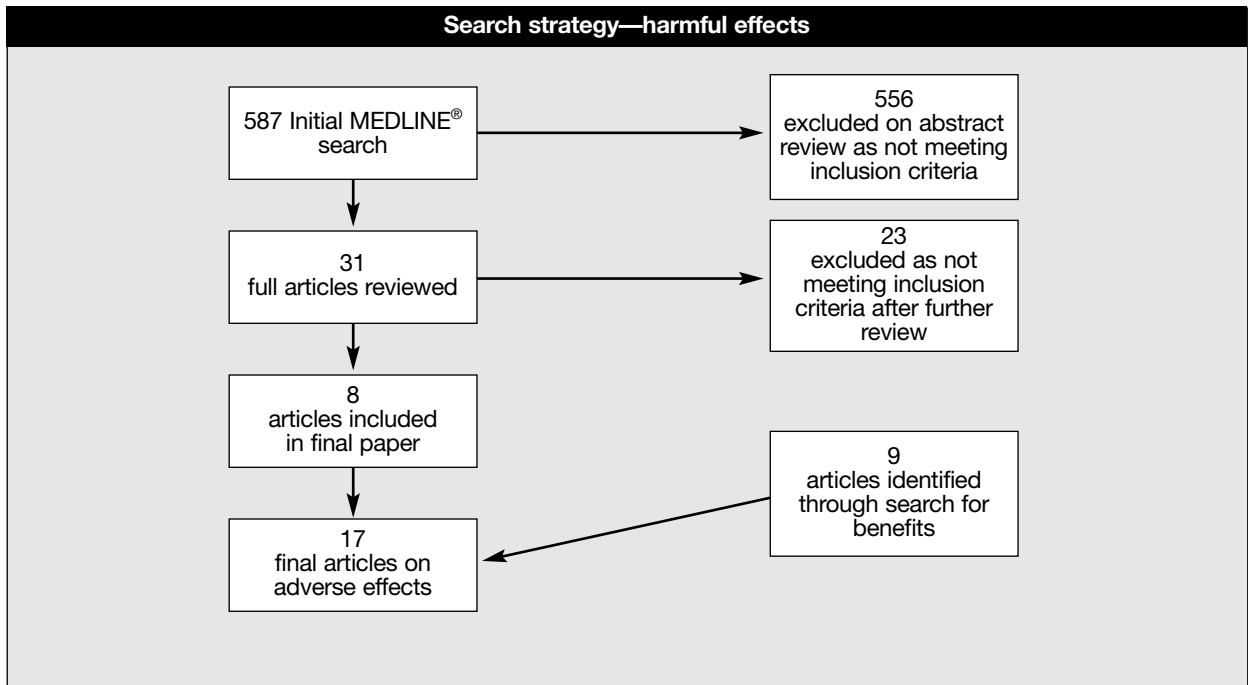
Search strategy—harmful effects

587 Initial MEDLINE® search

556 excluded on abstract review as not meeting inclusion criteria

31 full articles reviewed

23 excluded as not meeting inclusion criteria after further review

8 articles included in final paper

9 articles identified through search for benefits

17 final articles on adverse effects